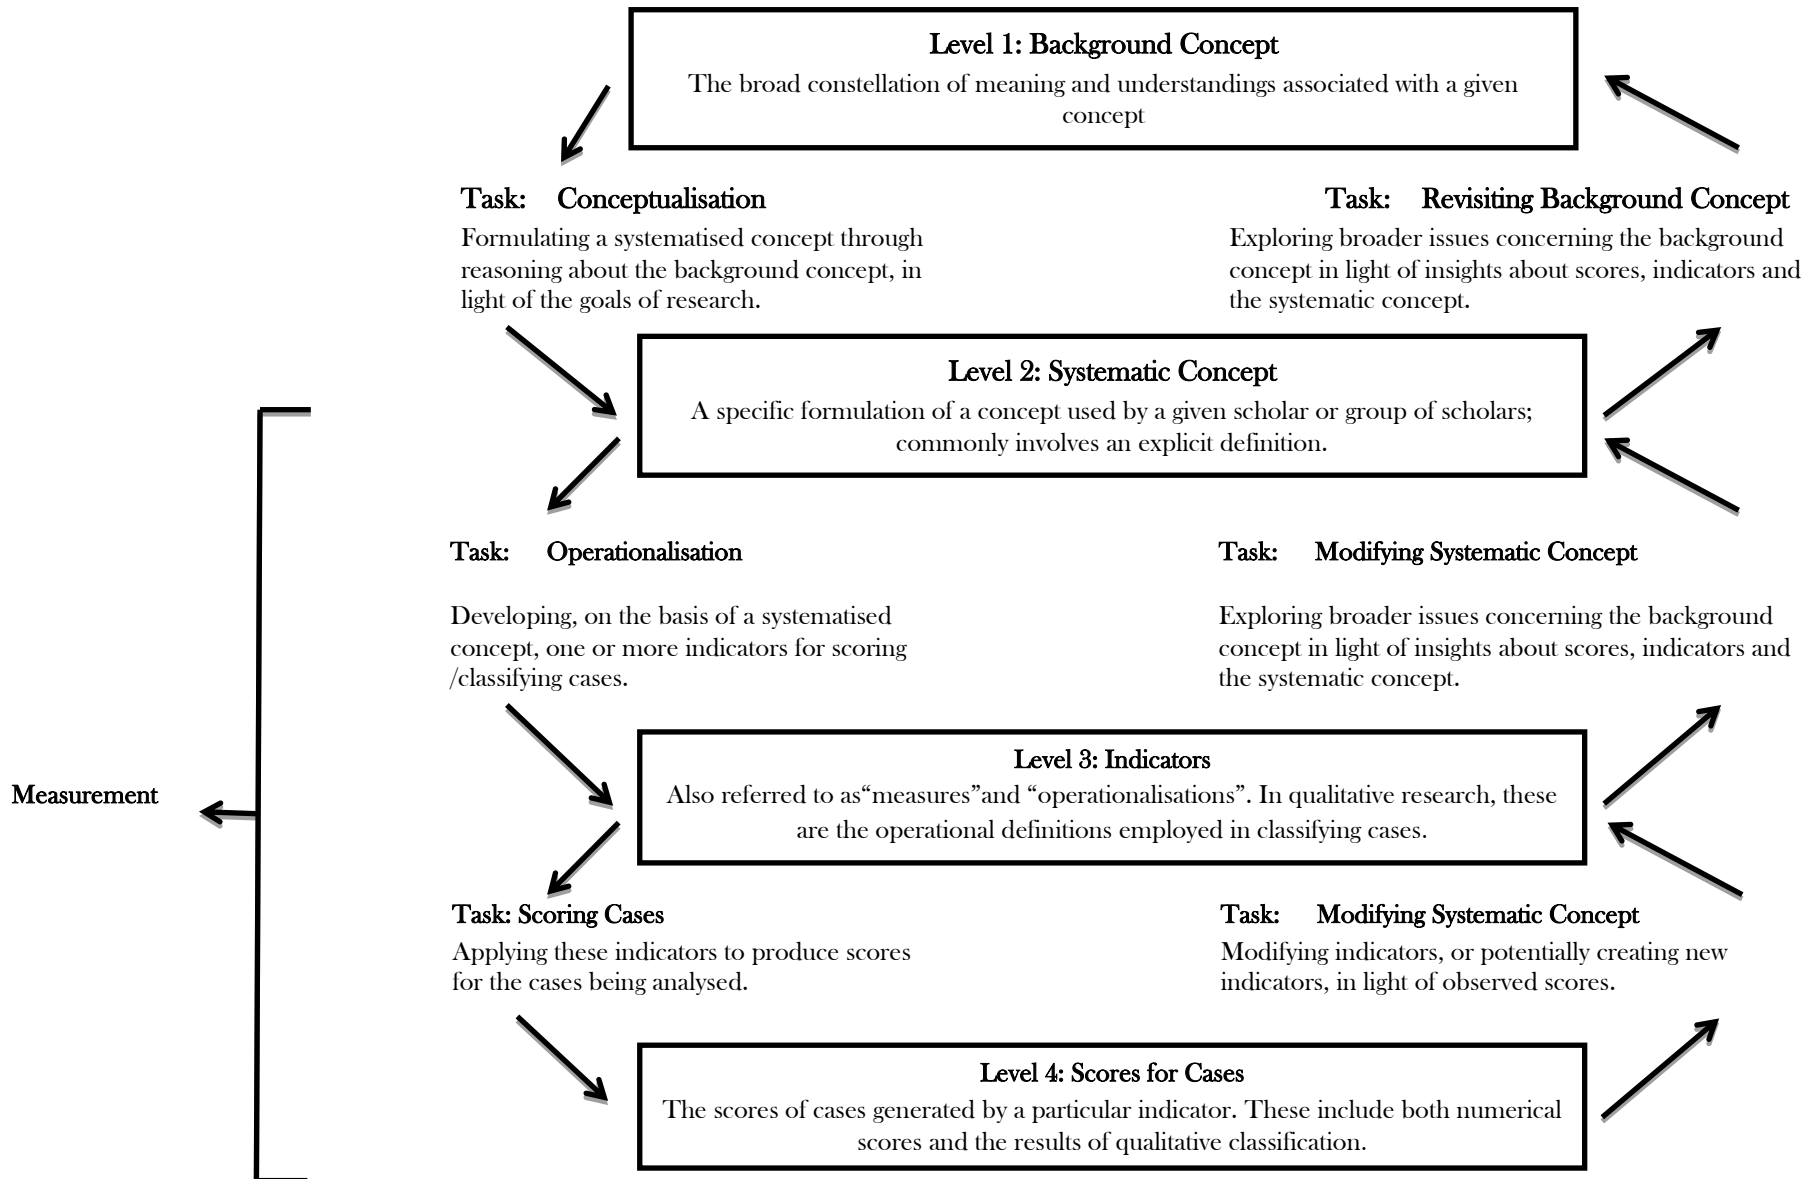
Level 1: Background Concept

The broad constellation of meaning and understandings associated with a given concept

Task: Conceptualisation

Formulating a systematised concept through reasoning about the background concept, in light of the goals of research.

Task: Revisiting Background Concept

Exploring broader issues concerning the background concept in light of insights about scores, indicators and the systematic concept.

Level 2: Systematic Concept

A specific formulation of a concept used by a given scholar or group of scholars; commonly involves an explicit definition.

Task: Operationalisation

Developing, on the basis of a systematised concept, one or more indicators for scoring /classifying cases.

Task: Modifying Systematic Concept

Exploring broader issues concerning the background concept in light of insights about scores, indicators and the systematic concept.

Measurement

Level 3: Indicators

Also referred to as“measures”and “operationalisations”. In qualitative research, these are the operational definitions employed in classifying cases.

Task: Scoring Cases

Applying these indicators to produce scores for the cases being analysed.

Task: Modifying Systematic Concept

Modifying indicators, or potentially creating new indicators, in light of observed scores.

Level 4: Scores for Cases

The scores of cases generated by a particular indicator. These include both numerical scores and the results of qualitative classification.